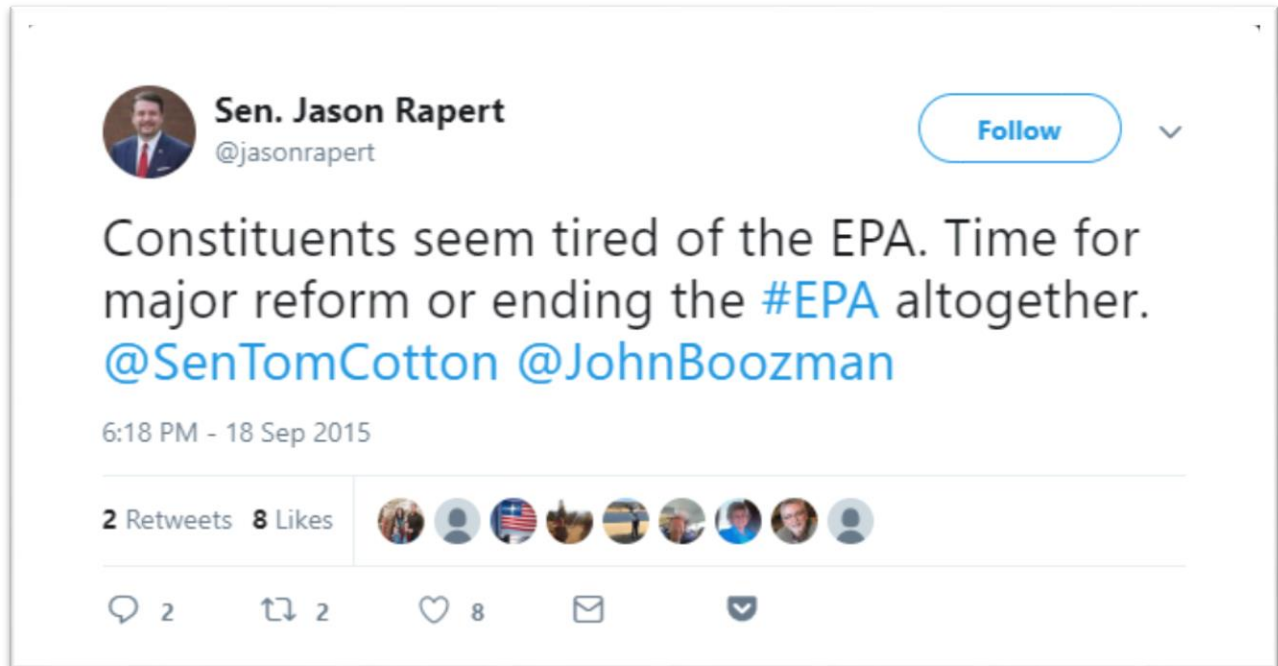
Sen. Jason Rapert
@jasonrapert

Follow

Constituents seem tired of the EPA. Time for major reform or ending the #EPA altogether. @SenTomCotton @JohnBoozman

6:18 PM - 18 Sep 2015

2 Retweets 8 Likes

2 2 8